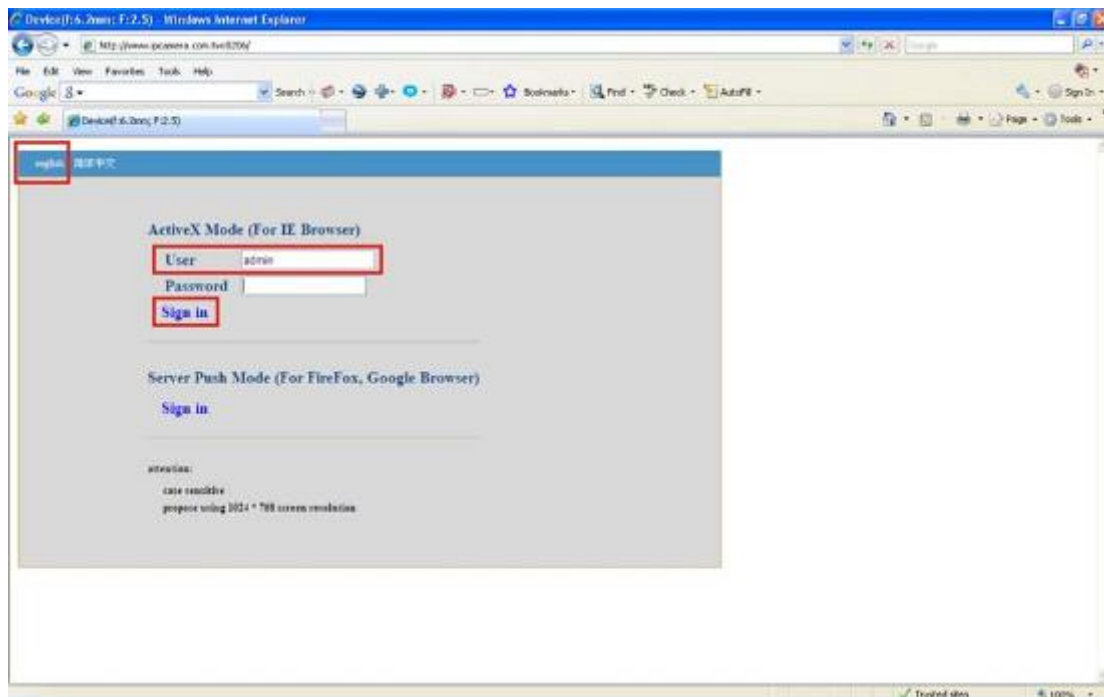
Device(f:6.2mm; F:2.5) - Windows Internet Explorer

http://www.ipcamera.com.tw/8206/

File Edit View Favorites Tools Help

Google 8

Search Bookmarks Find Check AutoFill

Sign In

Device(f:6.2mm; F:2.5)

Page Tools

english 简体中文

ActiveX Mode (For IE Browser)

User admin

Password

Sign in

Server Push Mode (For FireFox, Google Browser)

Sign in

attention:

case sensitive

propose using 1024 * 768 screen resolution

Trusted sites 100%